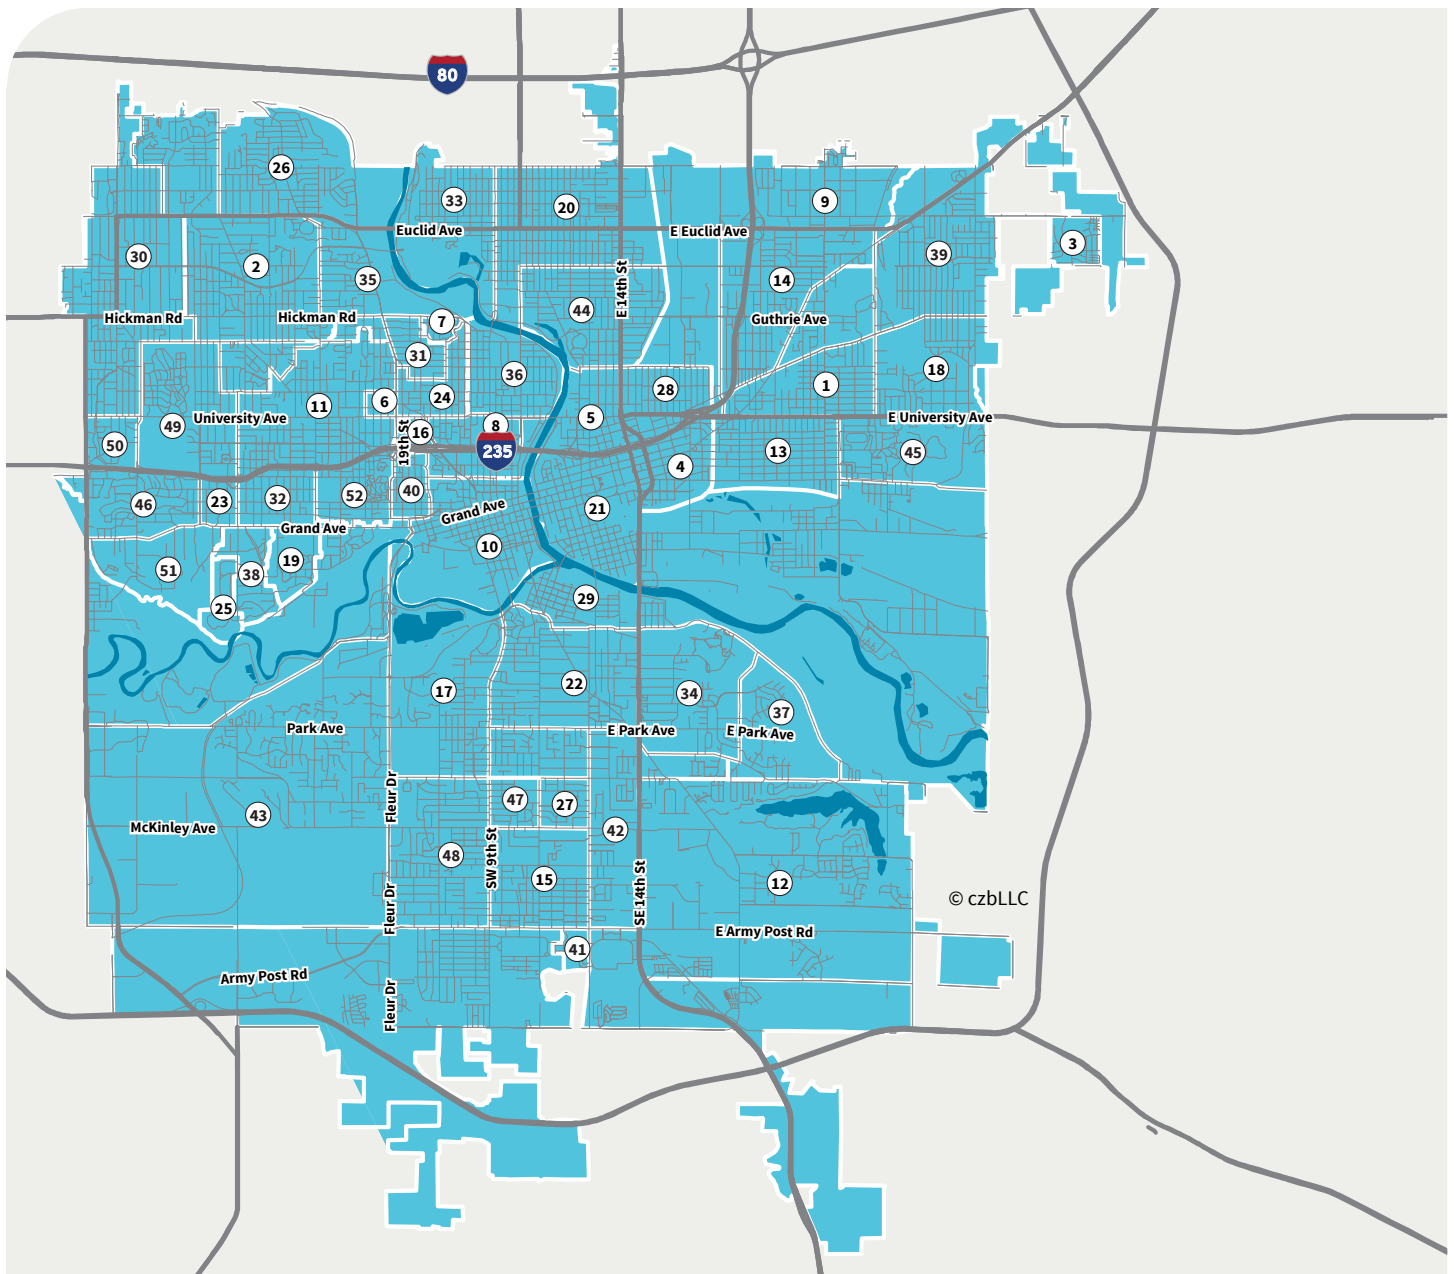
80

26
33
20
9
3
Euclid Ave
E Euclid Ave
30
2
35
39
14
E 14th St
44
Hickman Rd
Hickman Rd
7
Guthrie Ave
31
36
28
1
18
6
24
11
University Ave
49
5
E University Ave
8
50
16
19th St
235
4
13
45
46
23
32
52
40
21
Grand Ave
Grand Ave
10
51
19
38
25
29
17
22
34
37
Park Ave
E Park Ave
E Park Ave
Fleur Dr
47
27
43
McKinley Ave
42
48
SW 9th St
15
SE 14th St
12
© czbLLC
Fleur Dr
E Army Post Rd
41
Army Post Rd
Fleur Dr